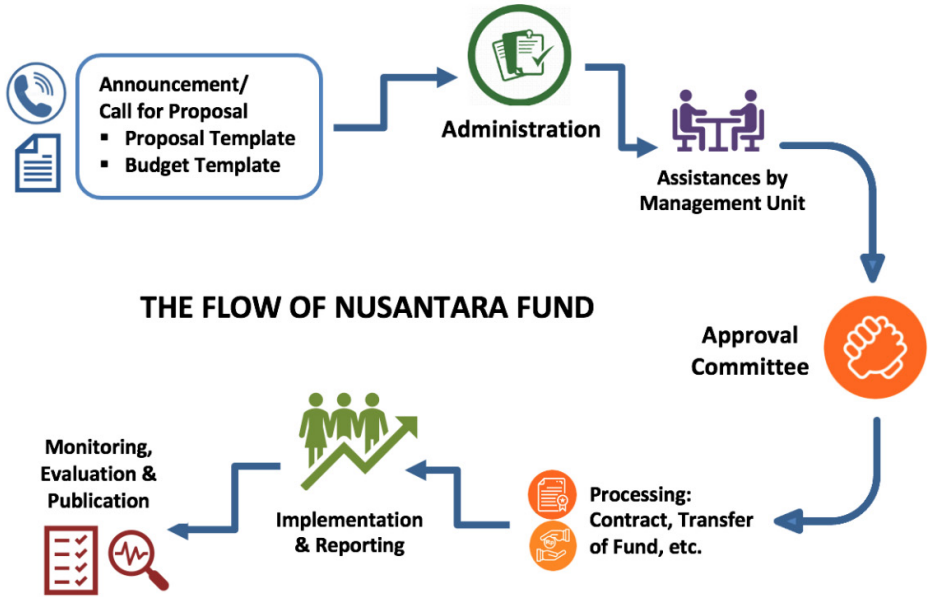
Announcement/
Call for Proposal
- Proposal Template
- Budget Template

Administration

Assistances by Management Unit

THE FLOW OF NUSANTARA FUND

Approval Committee

Processing: Contract, Transfer of Fund, etc.

Implementation & Reporting

Monitoring, Evaluation & Publication